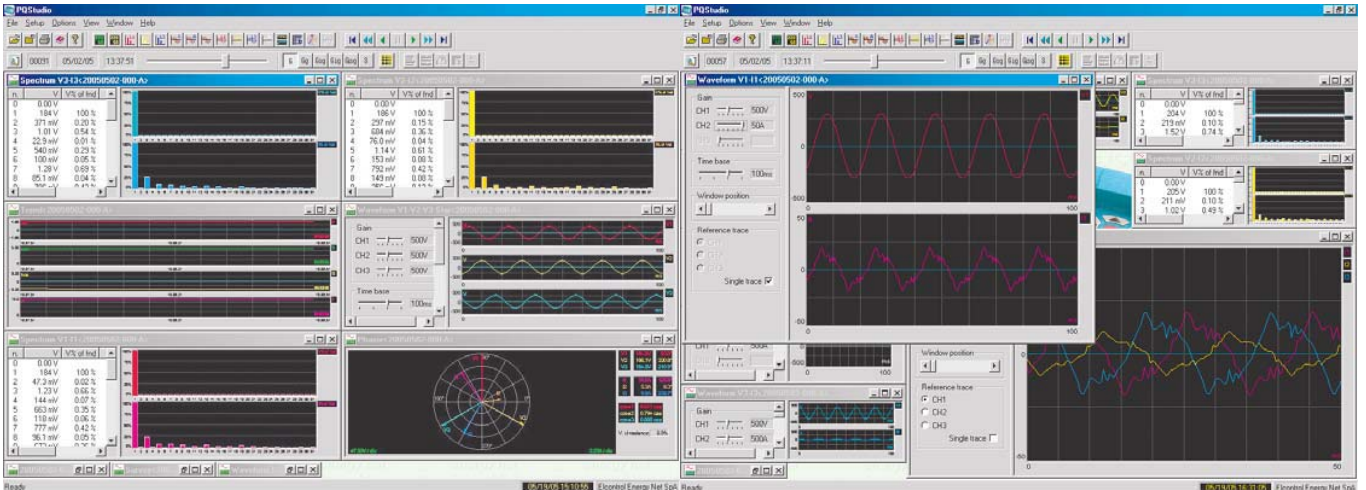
PQStudio
File Setup Options View Window Help
00231 05/02/05 13:37:51
Spectrum V2-I3<20050502-000-A>
| n. | V | V% of fnd |
|---|---|---|
| 0 | 0.00 V | |
| 1 | 184 V | 100 % |
| 2 | 371 mV | 0.20 % |
| 3 | 1.01 V | 0.54 % |
| 4 | 22.9 mV | 0.01 % |
| 5 | 540 mV | 0.29 % |
| 6 | 100 mV | 0.05 % |
| 7 | 1.28 V | 0.69 % |
| 8 | 85.1 mV | 0.04 % |

Spectrum V2-I2<20050502-000-A>
| n. | V | V% of fnd |
|---|---|---|
| 0 | 0.00 V | |
| 1 | 186 V | 100 % |
| 2 | 297 mV | 0.15 % |
| 3 | 684 mV | 0.36 % |
| 4 | 76.0 mV | 0.04 % |
| 5 | 1.14 V | 0.61 % |
| 6 | 153 mV | 0.08 % |
| 7 | 792 mV | 0.42 % |
| 8 | 149 mV | 0.08 % |

Trends 20050502-000-A
Waveform V1-V2-V3<20050502-000-A>
Gain
CH1 500V
CH2 500V
CH3 500V
Time base
100ms

Spectrum V1-I1<20050502-000-A>
| n. | V | V% of fnd |
|---|---|---|
| 0 | 0.00 V | |
| 1 | 184 V | 100 % |
| 2 | 47.3 mV | 0.02 % |
| 3 | 1.23 V | 0.66 % |
| 4 | 144 mV | 0.07 % |
| 5 | 663 mV | 0.35 % |
| 6 | 118 mV | 0.06 % |
| 7 | 777 mV | 0.42 % |
| 8 | 96.1 mV | 0.05 % |

Phasor 20050502-000-A
V1 V2 V3
V unbalance 0.5%
Ready
05/19/05 16:10:55 Elcontrol Energy Net SpA

PQStudio
File Setup Options View Window Help
00057 05/02/05 13:37:11
Waveform V1-I1<20050502-000-A>
Gain
CH1 500V
CH2 50A
Time base
100ms
Window position
Reference trace
CH1
CH2
CH3
Single trace
500
0
-500
0 100
50
0
-50
0 100

Spectrum
| n. | V | V% of fnd |
|---|---|---|
| 0 | 0.00 V | |
| 1 | 204 V | 100 % |
| 2 | 219 mV | 0.10 % |
| 3 | 1.52 V | 0.74 % |

Spectrum V2-I2
| n. | V | V% of fnd |
|---|---|---|
| 0 | 0.00 V | |
| 1 | 205 V | 100 % |
| 2 | 211 mV | 0.10 % |
| 3 | 1.02 V | 0.49 % |

CH1 500A
Waveform V1-I2
Gain
CH1 500V
CH2 500A
Window position
Reference trace
CH1
CH2
CH3
Single trace
0 50
Ready
05/19/05 16:31:05 Elcontrol Energy Net SpA